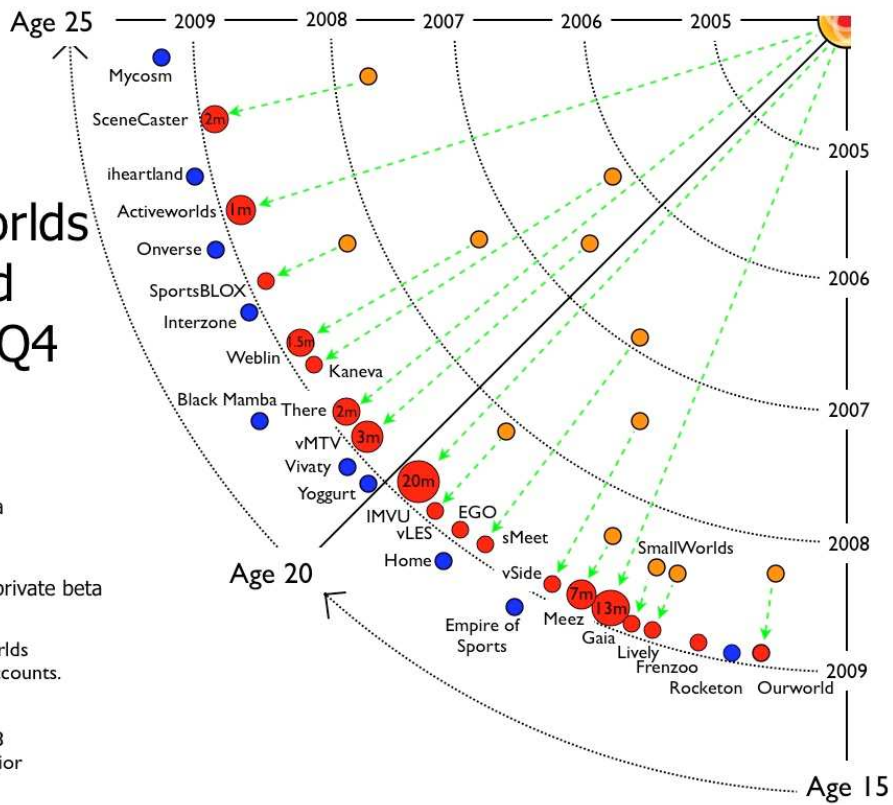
Age 25
2009
2008
2007
2006
2005

Mycosm
SceneCaster 2m
iheartland
Activeworlds 1m
Onverse
SportsBLOX
Interzone
1.5m
Weblin
Kaneva
Black Mamba
There 2m
vMTV 3m
Vivaty
Yoggurt
20m
IMVU
EGO
vLES
sMeet
Home
vSide
7m
13m
Meez
Gaia
Lively
Frenzoo
Rocketon
Ourworld
Empire of Sports
SmallWorlds

2005
2006
2007
2008
2009

Age 20
Age 15

orlds
d
Q4

a
private beta
rlds
ccounts.
3
ior